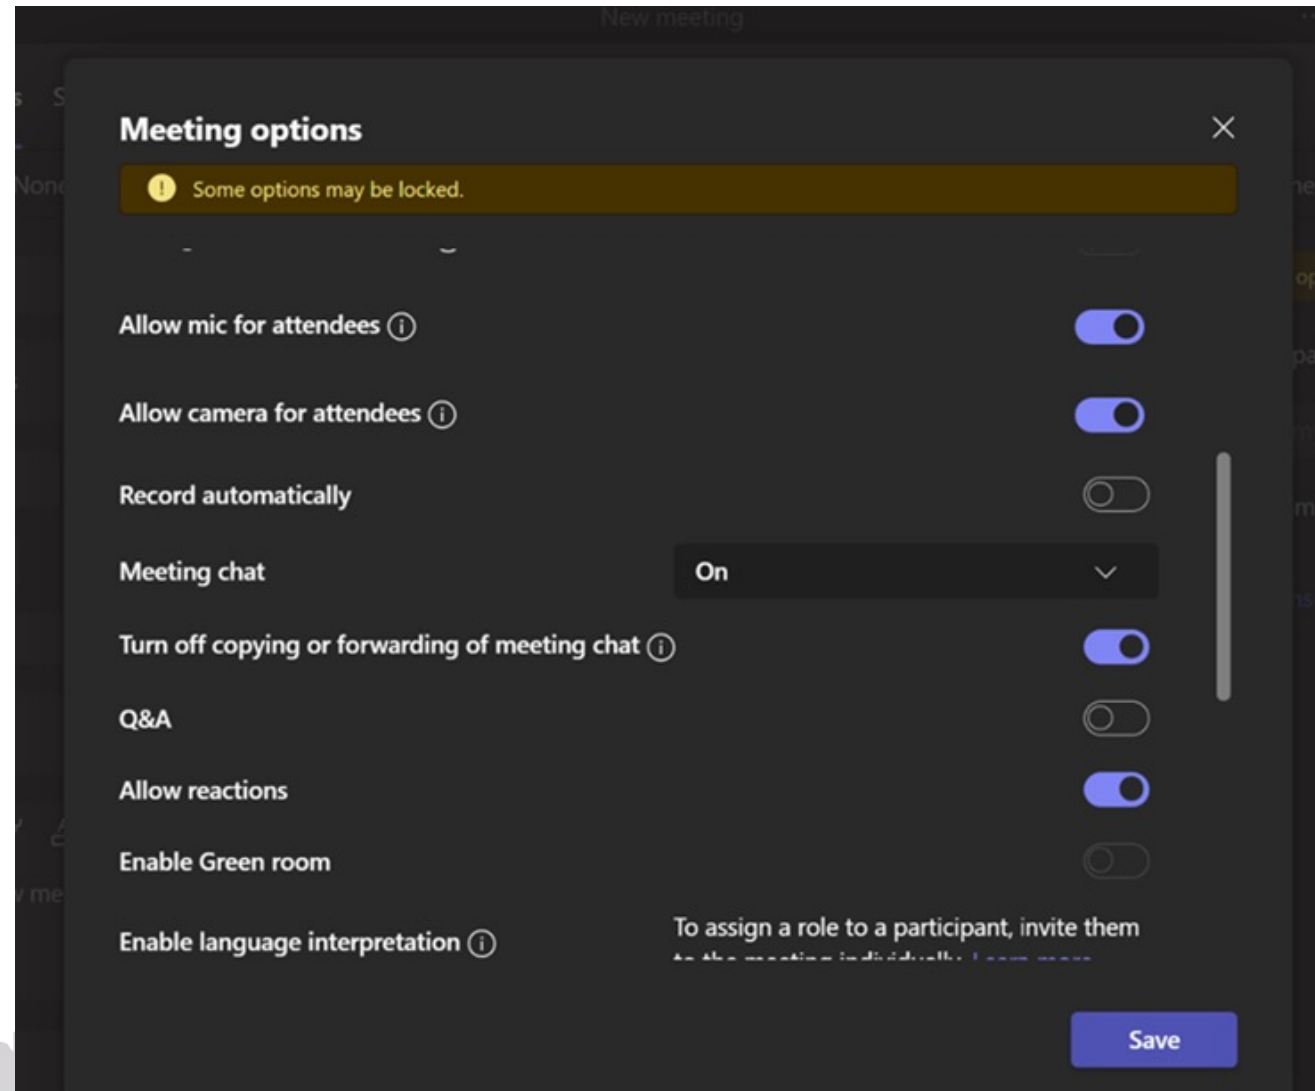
New meeting

Meeting options

Some options may be locked.

Allow mic for attendees ⓘ

Allow camera for attendees ⓘ

Record automatically

Meeting chat

On

Turn off copying or forwarding of meeting chat ⓘ

Q&A

Allow reactions

Enable Green room

Enable language interpretation ⓘ

To assign a role to a participant, invite them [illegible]

Save